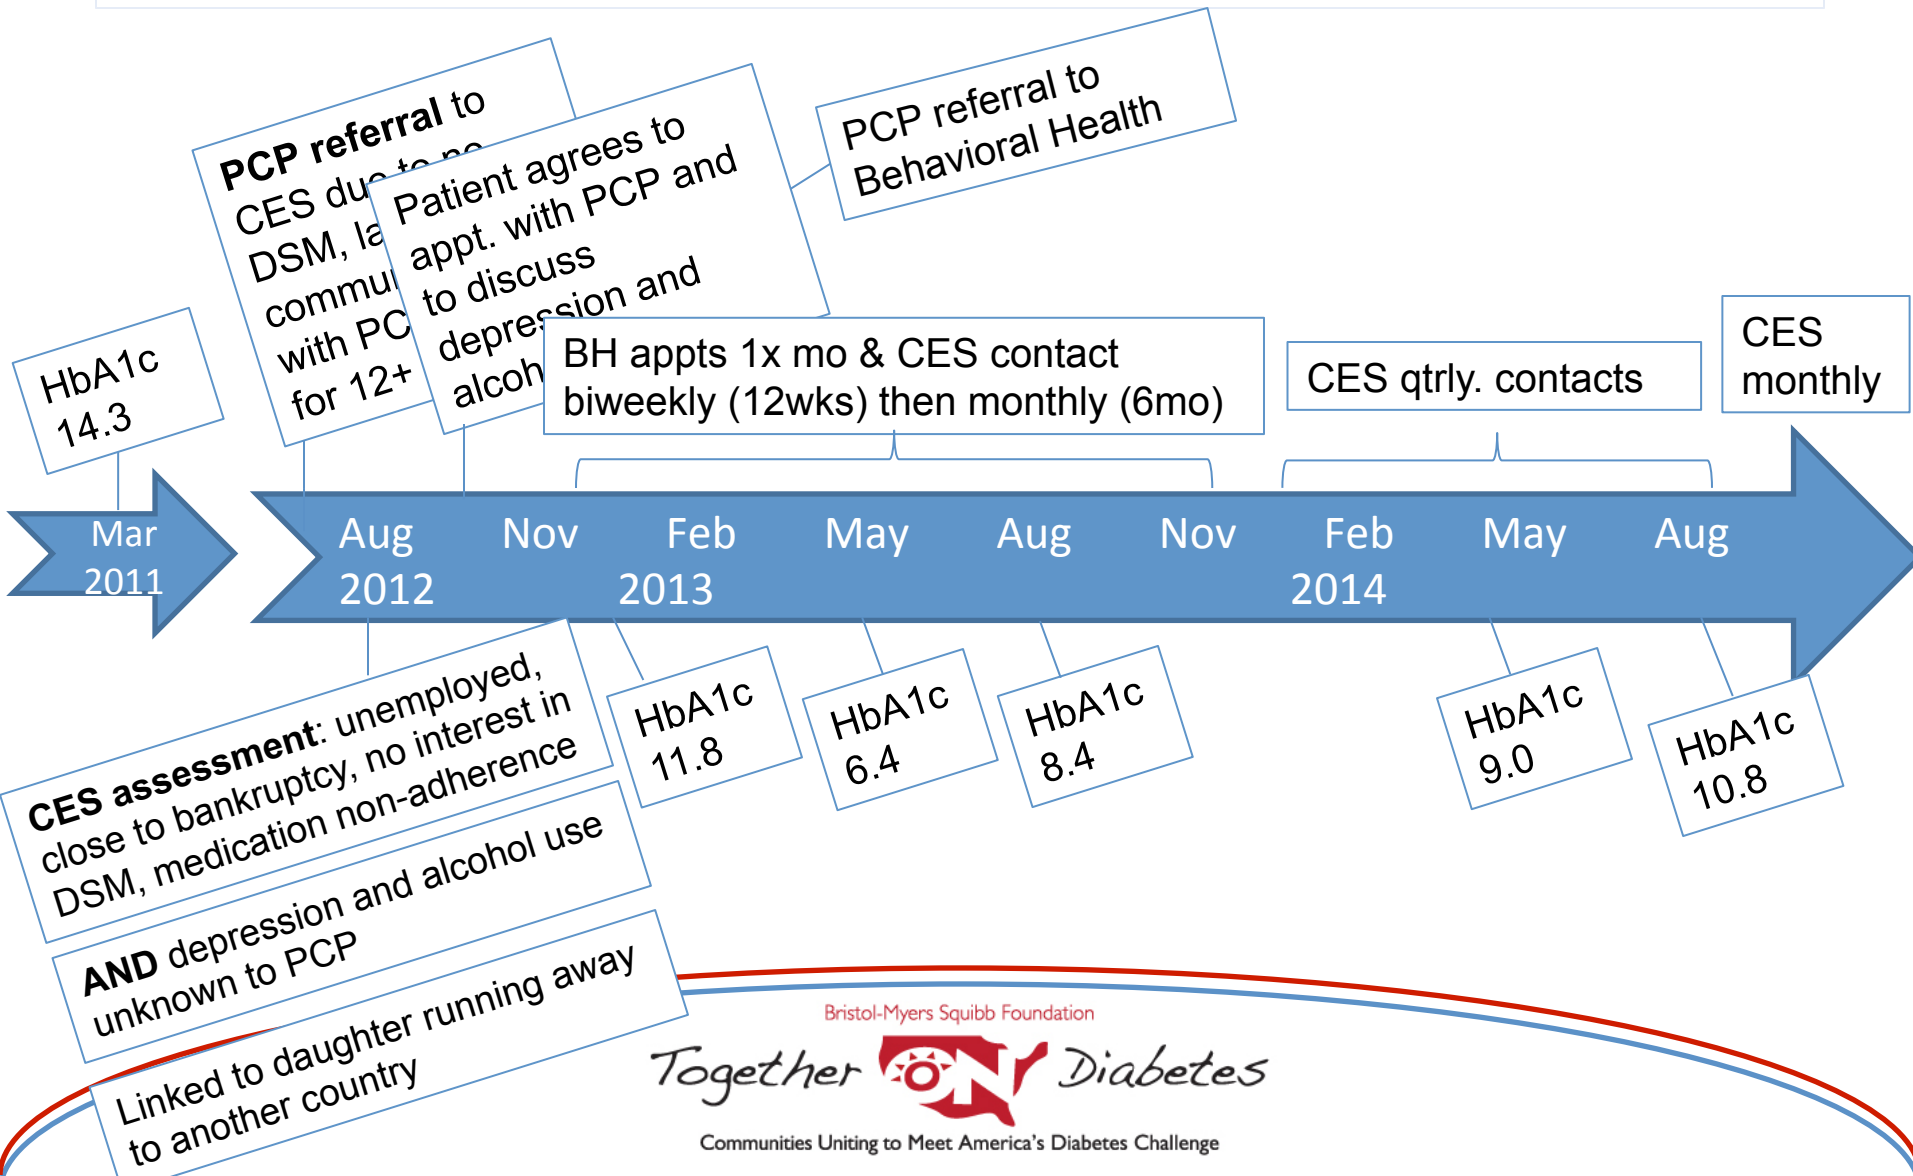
HbA1c 14.3

PCP referral to CES due to no DSM, la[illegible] commu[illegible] with PC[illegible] for 12+

Patient agrees to appt. with PCP and to discuss depres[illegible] and alcoh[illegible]

PCP referral to Behavioral Health

BH appts 1x mo & CES contact biweekly (12wks) then monthly (6mo)

CES qtrly. contacts

CES monthly

Mar 2011

Aug 2012

Nov

Feb 2013

May

Aug

Nov

Feb 2014

May

Aug

CES assessment: unemployed, close to bankruptcy, no interest in DSM, medication non-adherence

AND depression and alcohol use unknown to PCP

Linked to daughter running away to another country

HbA1c 11.8

HbA1c 6.4

HbA1c 8.4

HbA1c 9.0

HbA1c 10.8

Bristol-Myers Squibb Foundation

Together ON Diabetes

Communities Uniting to Meet America's Diabetes Challenge